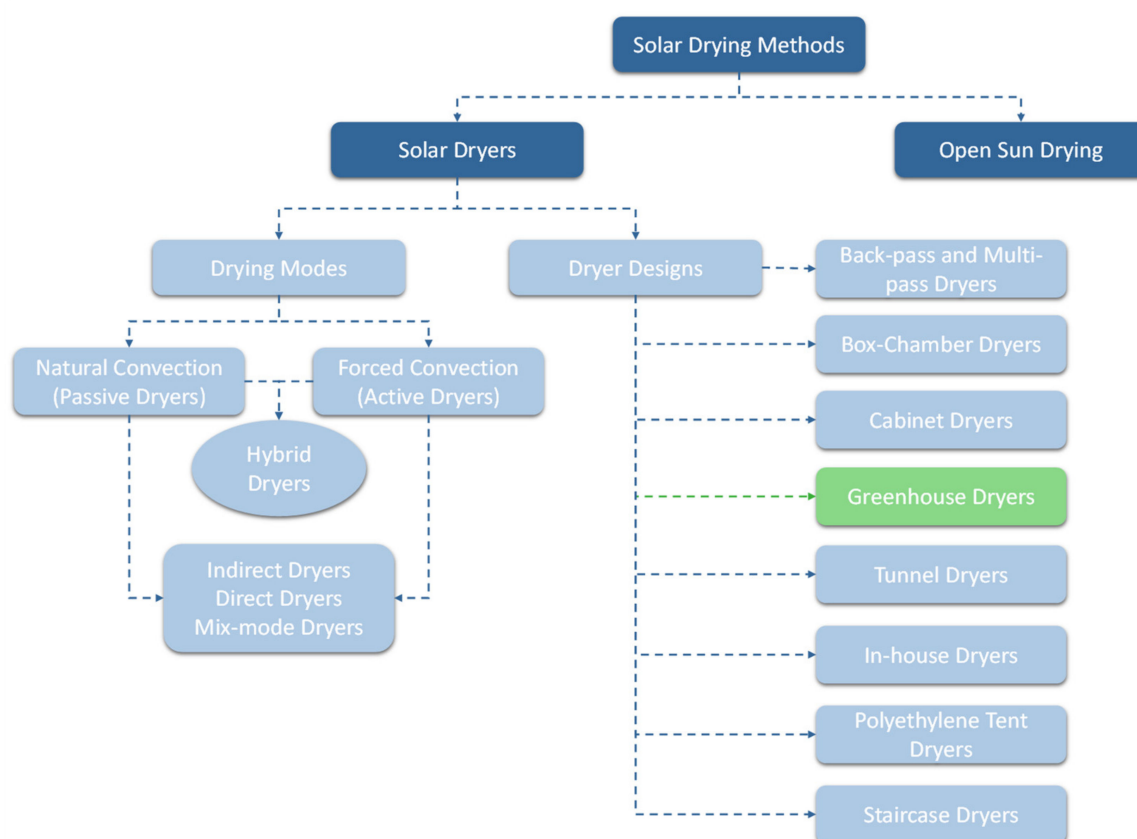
Solar Drying Methods

Solar Dryers

Open Sun Drying

Drying Modes

Dryer Designs

Back-pass and Multi-pass Dryers

Natural Convection (Passive Dryers)

Forced Convection (Active Dryers)

Box-Chamber Dryers

Cabinet Dryers

Hybrid Dryers

Greenhouse Dryers

Indirect Dryers
Direct Dryers
Mix-mode Dryers

Tunnel Dryers

In-house Dryers

Polyethylene Tent Dryers

Staircase Dryers